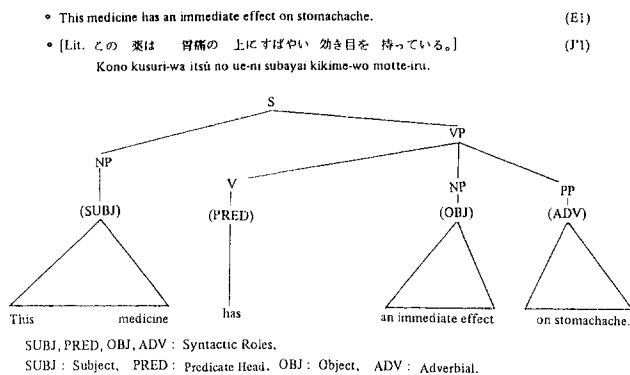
• This medicine has an immediate effect on stomachache. (E1)

• [Lit. この 薬は 胃痛の 上にすばやい 効き目を 持っている。] (J'1)
Kono kusuri-wa itsū no ue-ni subayai kikime-wo motte-iru.

S
NP
VP
(SUBJ)
V
(PRED)
NP
(OBJ)
PP
(ADV)
This medicine
has
an immediate effect
on stomachache.

SUBJ, PRED, OBJ, ADV : Syntactic Roles,
SUBJ : Subject, PRED : Predicate Head, OBJ : Object, ADV : Adverbial.